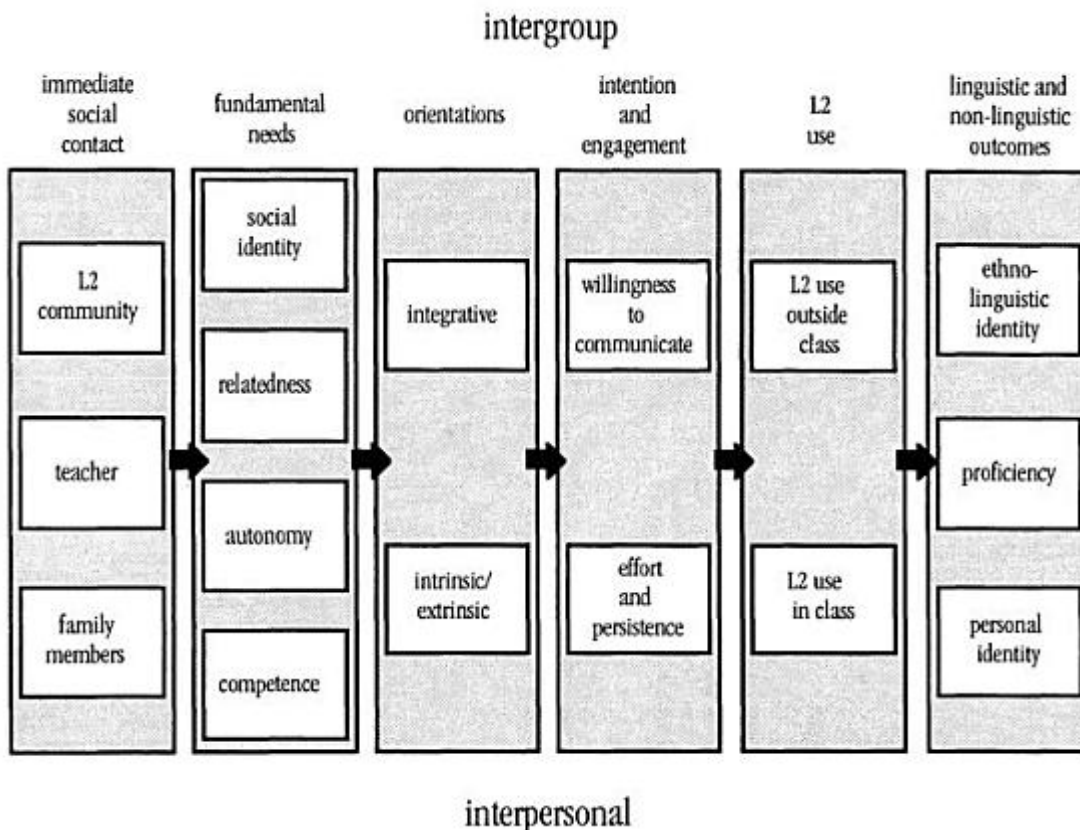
intergroup

immediate social contact

fundamental needs

orientations

intention and engagement

L2 use

linguistic and non-linguistic outcomes

L2 community

teacher

family members

social identity

relatedness

autonomy

competence

integrative

intrinsic/ extrinsic

willingness to communicate

effort and persistence

L2 use outside class

L2 use in class

ethno-linguistic identity

proficiency

personal identity

interpersonal